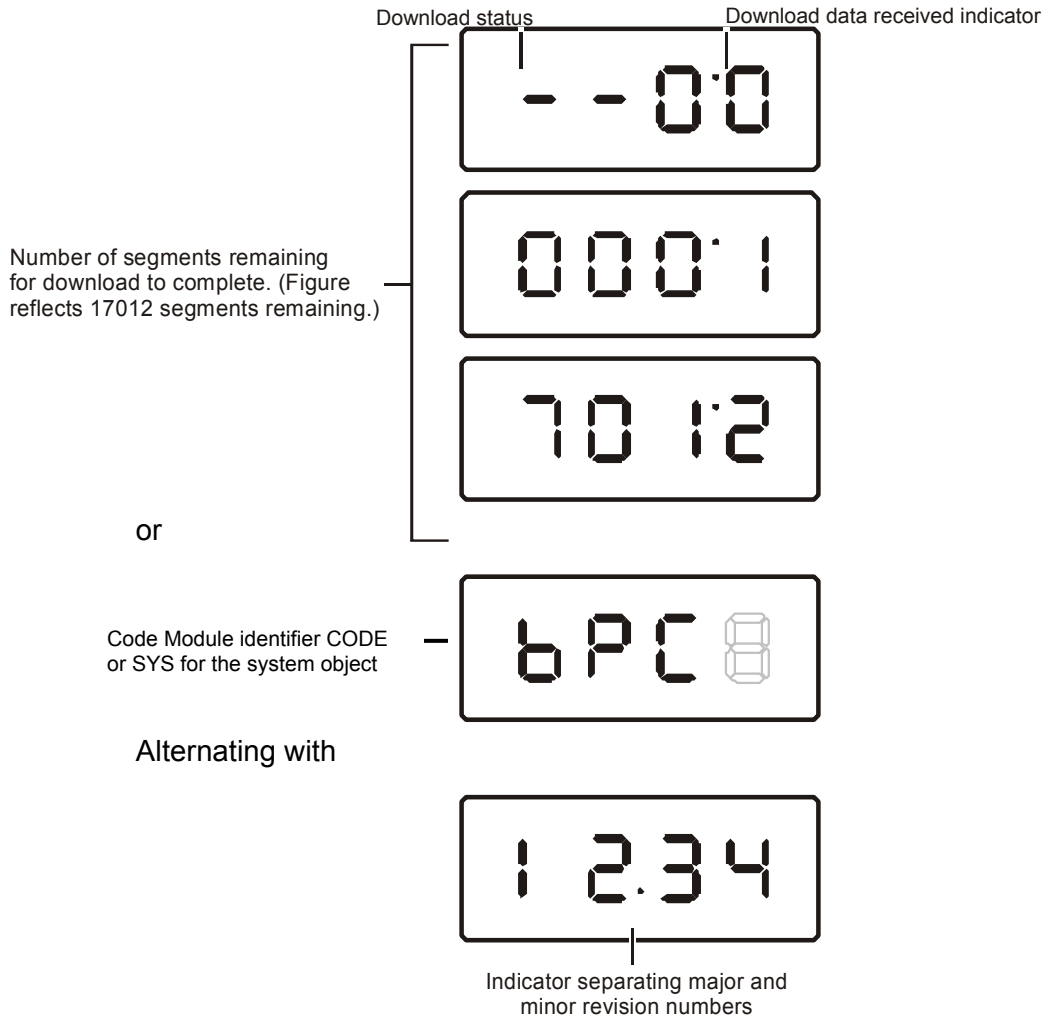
Download status

Download data received indicator

- - 0.0

Number of segments remaining for download to complete. (Figure reflects 17012 segments remaining.)

000.1

70 1.2

or

Code Module identifier CODE or SYS for the system object

bPC

Alternating with

1 2.34

Indicator separating major and minor revision numbers